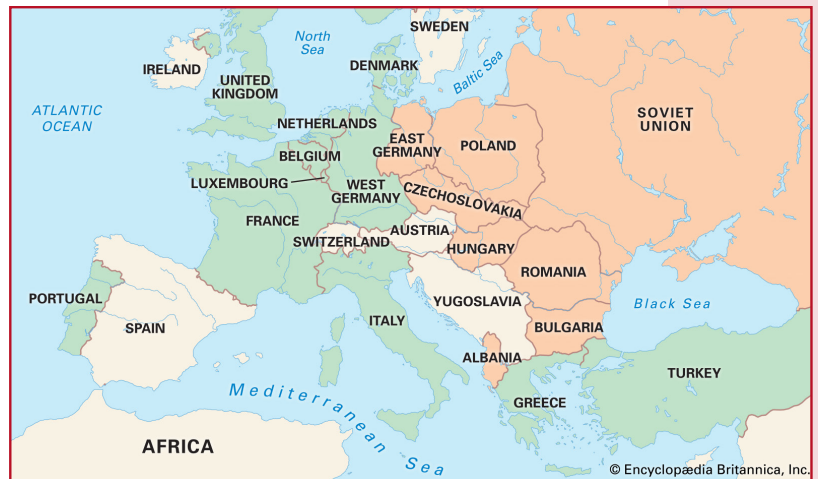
SWEDEN
North Sea
DENMARK
Baltic Sea
IRELAND
UNITED KINGDOM
SOVIET UNION
ATLANTIC OCEAN
NETHERLANDS
EAST GERMANY
POLAND
BELGIUM
LUXEMBOURG
WEST GERMANY
CZECHOSLOVAKIA
FRANCE
AUSTRIA
SWITZERLAND
HUNGARY
ROMANIA
PORTUGAL
YUGOSLAVIA
Black Sea
SPAIN
ITALY
BULGARIA
ALBANIA
TURKEY
Mediterranean Sea
GREECE
AFRICA
© Encyclopædia Britannica, Inc.